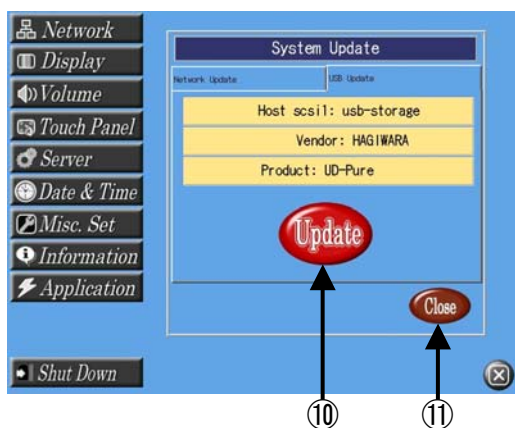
Network
Display
Volume
Touch Panel
Server
Date & Time
Misc. Set
Information
Application

System Update

Network Update
USB Update

Host scsi1: usb-storage

Vendor: HAGIWARA

Product: UD-Pure

Update

Close

Shut Down

⑩
⑪